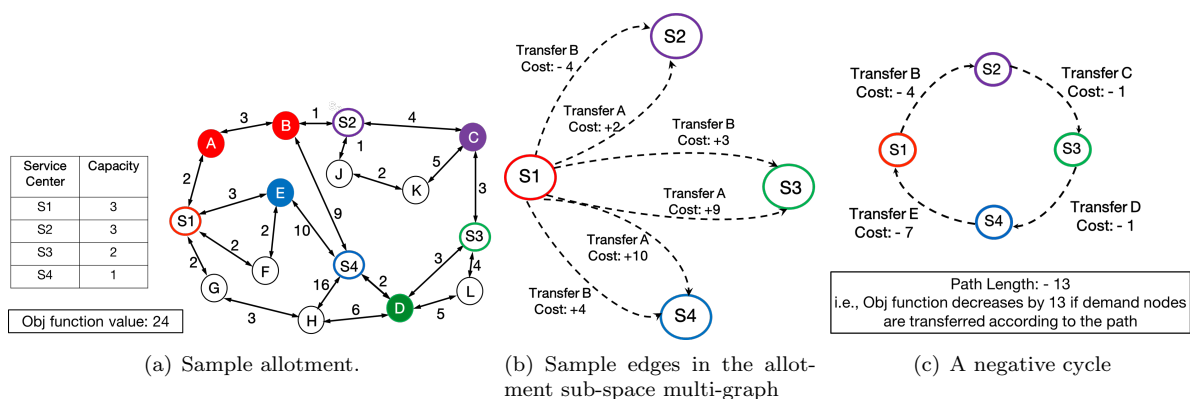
| Service Center | Capacity |
|---|---|
| S1 | 3 |
| S2 | 3 |
| S3 | 2 |
| S4 | 1 |

Obj function value: 24

A B S2 C J K E S1 F G S4 S3 L D H

3 1 4 1 5 2 2 3 9 2 10 2 3 4 16 2 3 6 5 3

(a) Sample allotment.

Transfer B Cost: - 4

S2

Transfer A Cost: +2

Transfer B Cost: +3

S1

S3

Transfer A Cost: +9

Transfer A Cost: +10

Transfer B Cost: +4

S4

(b) Sample edges in the allotment sub-space multi-graph

Transfer B Cost: - 4

S2

Transfer C Cost: - 1

S1

S3

Transfer E Cost: - 7

S4

Transfer D Cost: - 1

Path Length: - 13
i.e., Obj function decreases by 13 if demand nodes are transferred according to the path

(c) A negative cycle